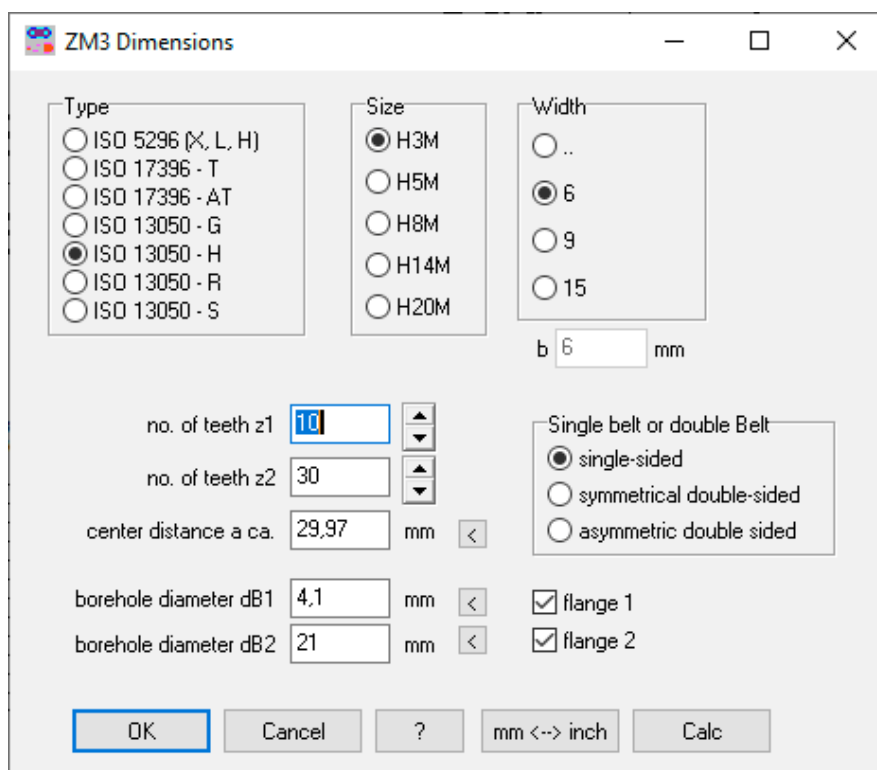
ZM3 Dimensions

Type
ISO 5296 (X, L, H)
ISO 17396 - T
ISO 17396 - AT
ISO 13050 - G
ISO 13050 - H
ISO 13050 - R
ISO 13050 - S

Size
H3M
H5M
H8M
H14M
H20M

Width
..
6
9
15

b 6 mm

no. of teeth z1 10
no. of teeth z2 30
center distance a ca. 29,97 mm <

Single belt or double Belt
single-sided
symmetrical double-sided
asymmetric double sided

borehole diameter dB1 4,1 mm <
borehole diameter dB2 21 mm <

flange 1
flange 2

OK Cancel ? mm <--> inch Calc